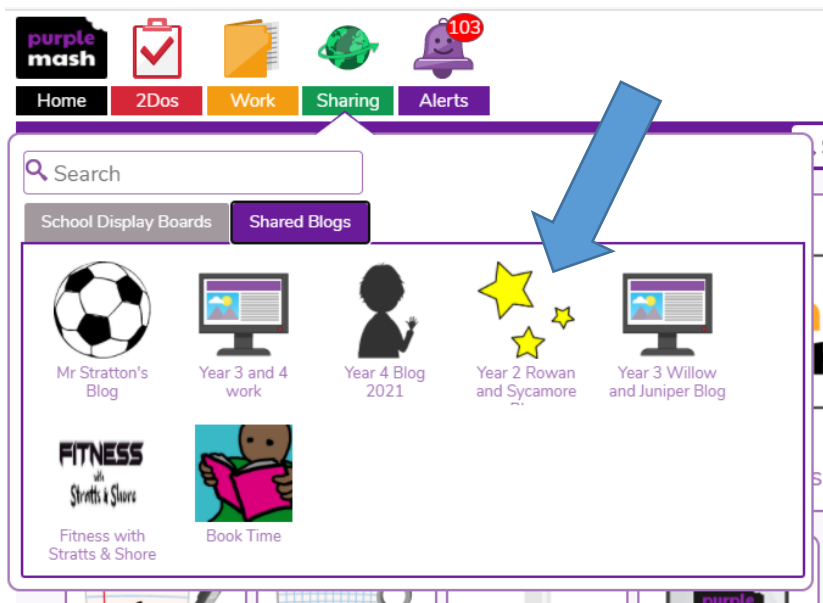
purple mash

103

Home 2Dos Work Sharing Alerts

Search

School Display Boards Shared Blogs

Mr Stratton's Blog

Year 3 and 4 work

Year 4 Blog 2021

Year 2 Rowan and Sycamore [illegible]

Year 3 Willow and Juniper Blog

FITNESS with Stratts & Shore

Fitness with Stratts & Shore

Book Time